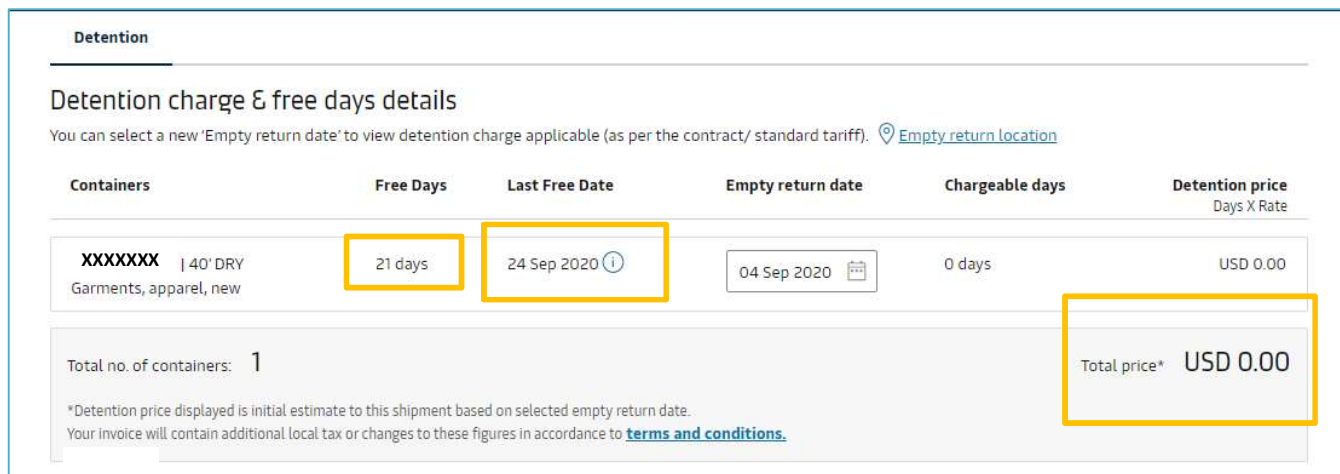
Detention

Detention charge & free days details

You can select a new 'Empty return date' to view detention charge applicable (as per the contract/ standard tariff). Empty return location

| Containers | Free Days | Last Free Date | Empty return date | Chargeable days | Detention price Days X Rate |
|---|---|---|---|---|---|
| XXXXXXX \| 40' DRY Garments, apparel, new | 21 days | 24 Sep 2020 | 04 Sep 2020 | 0 days | USD 0.00 |

Total no. of containers: 1

Total price* USD 0.00

*Detention price displayed is initial estimate to this shipment based on selected empty return date.
Your invoice will contain additional local tax or changes to these figures in accordance to terms and conditions.